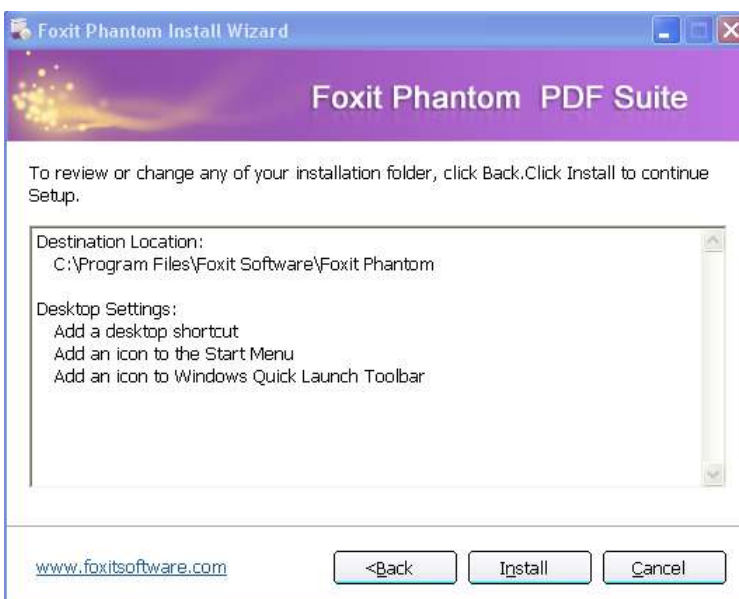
Foxit Phantom Install Wizard

Foxit Phantom PDF Suite

To review or change any of your installation folder, click Back.Click Install to continue Setup.

Destination Location:
C:\Program Files\Foxit Software\Foxit Phantom

Desktop Settings:
Add a desktop shortcut
Add an icon to the Start Menu
Add an icon to Windows Quick Launch Toolbar

www.foxitsoftware.com

<Back

Install

Cancel